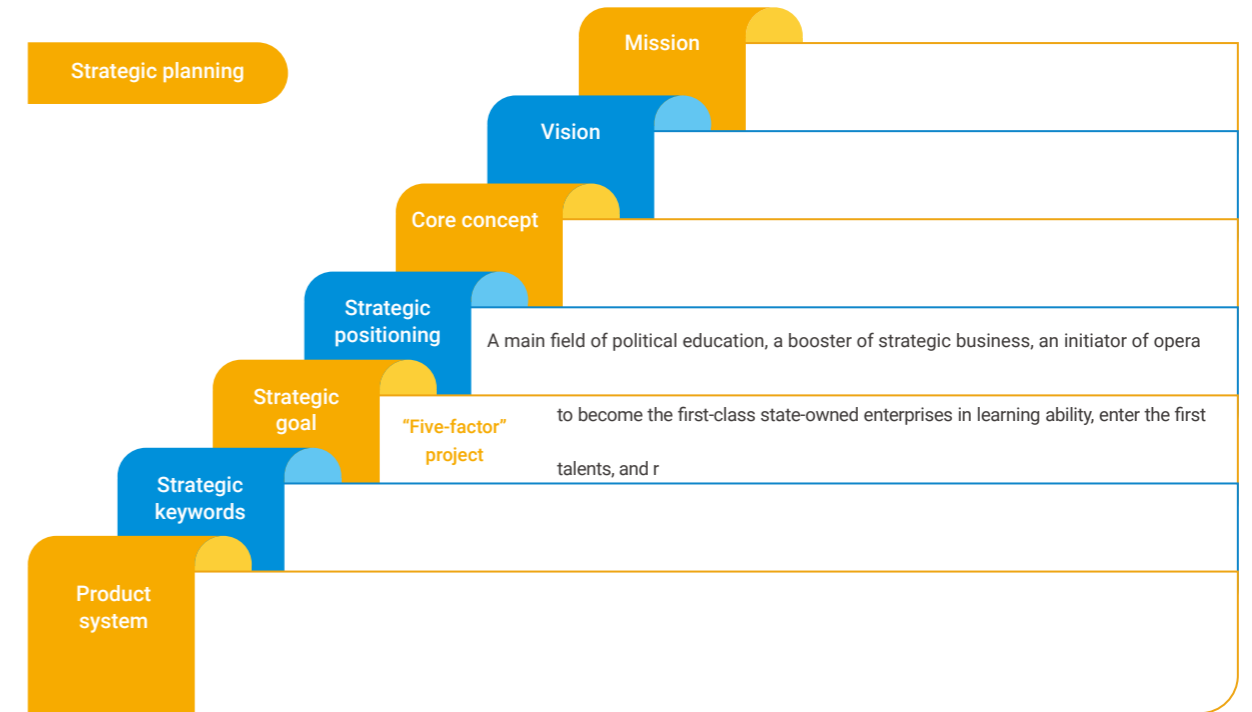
Strategic planning

Mission

Vision

Core concept

Strategic positioning

A main field of political education, a booster of strategic business, an initiator of opera

Strategic goal

“Five-factor” project

to become the first-class state-owned enterprises in learning ability, enter the first

talents, and r

Strategic keywords

Product system